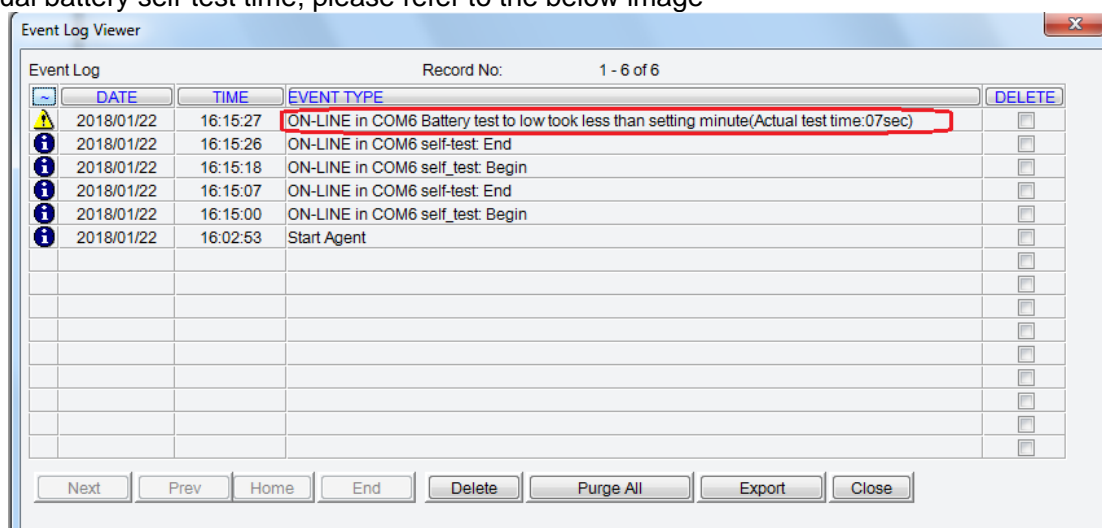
ual battery self-test time, please refer to the below image

Event Log Viewer

Event Log Record No: 1 - 6 of 6

| ~ | DATE | TIME | EVENT TYPE | DELETE |
|---|---|---|---|---|
| | 2018/01/22 | 16:15:27 | ON-LINE in COM6 Battery test to low took less than setting minute(Actual test time:07sec) | |
| | 2018/01/22 | 16:15:26 | ON-LINE in COM6 self-test: End | |
| | 2018/01/22 | 16:15:18 | ON-LINE in COM6 self_test: Begin | |
| | 2018/01/22 | 16:15:07 | ON-LINE in COM6 self-test: End | |
| | 2018/01/22 | 16:15:00 | ON-LINE in COM6 self_test: Begin | |
| | 2018/01/22 | 16:02:53 | Start Agent | |

Next Prev Home End Delete Purge All Export Close